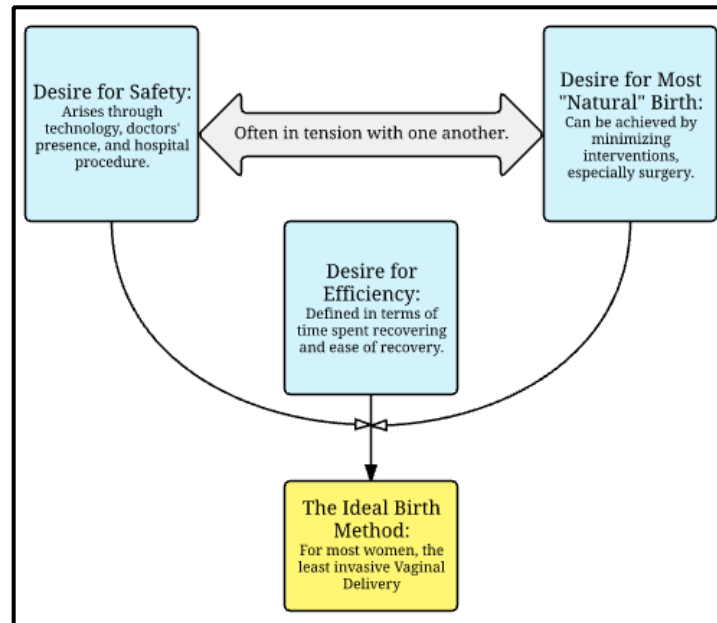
Desire for Safety:
Arises through technology, doctors' presence, and hospital procedure.

Often in tension with one another.

Desire for Most "Natural" Birth:
Can be achieved by minimizing interventions, especially surgery.

Desire for Efficiency:
Defined in terms of time spent recovering and ease of recovery.

The Ideal Birth Method:
For most women, the least invasive Vaginal Delivery